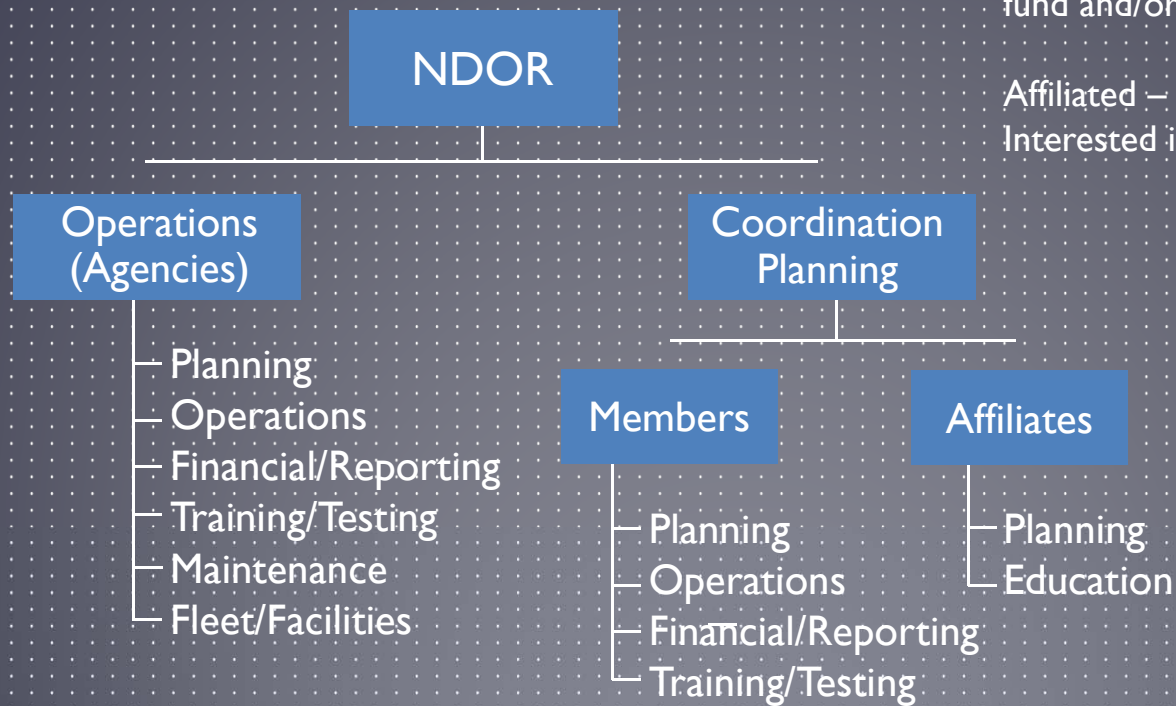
fund and/or

Affiliated –
Interested i

NDOR

Operations (Agencies)

Planning
Operations
Financial/Reporting
Training/Testing
Maintenance
Fleet/Facilities

Coordination Planning

Members

Planning
Operations
Financial/Reporting
Training/Testing

Affiliates

Planning
Education